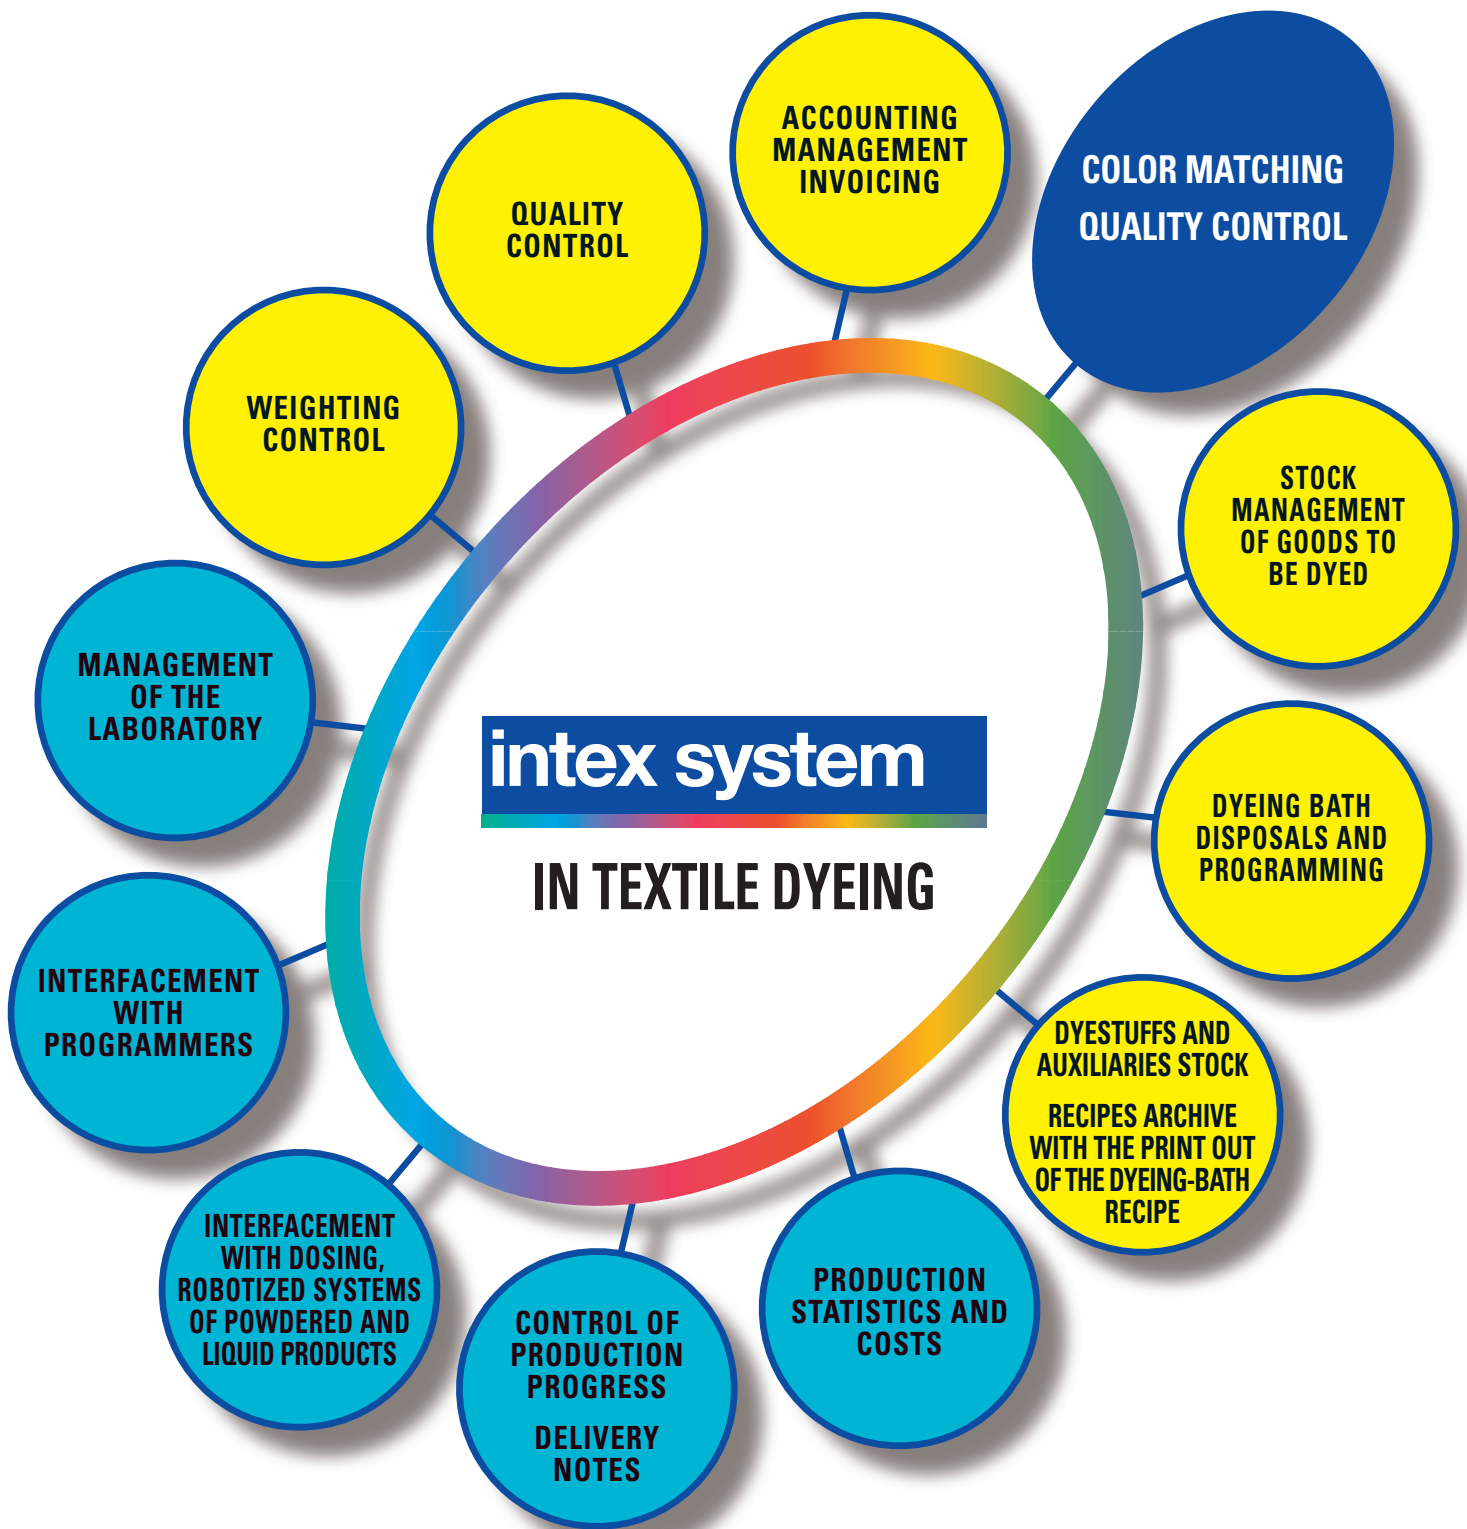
intex system

IN TEXTILE DYEING

COLOR MATCHING
QUALITY CONTROL

ACCOUNTING
MANAGEMENT
INVOICING

QUALITY
CONTROL

WEIGHTING
CONTROL

MANAGEMENT
OF THE
LABORATORY

INTERFACEMENT
WITH
PROGRAMMERS

INTERFACEMENT
WITH DOSING,
ROBOTIZED SYSTEMS
OF POWDERED AND
LIQUID PRODUCTS

CONTROL OF
PRODUCTION
PROGRESS

DELIVERY
NOTES

PRODUCTION
STATISTICS AND
COSTS

DYESTUFFS AND
AUXILIARIES STOCK

RECIPES ARCHIVE
WITH THE PRINT OUT
OF THE DYEING-BATH
RECIPE

DYEING BATH
DISPOSALS AND
PROGRAMMING

STOCK
MANAGEMENT
OF GOODS TO
BE DYED